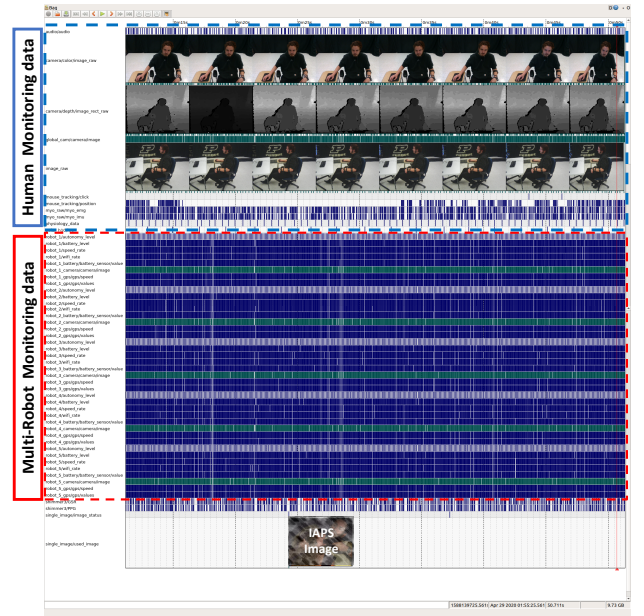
Bag

Human Monitoring data

/audio/audio

/camera/color/image_raw

/camera/depth/image_rect_raw

/global_cam/camera/image

/image_raw

/mouse_tracking/click
/mouse_tracking/position
/myo_raw/myo_emg
/myo_raw/myo_imu
/polar/ecg_data

Multi-Robot Monitoring data

/robot_1/autonomy_level
/robot_1/battery_level
/robot_1/speed_rate
/robot_1/wifi_rate
/robot_1_battery/battery_sensor/value
/robot_1_camera/camera/image
/robot_1_gps/gps/speed
/robot_1_gps/gps/values
/robot_2/autonomy_level
/robot_2/battery_level
/robot_2/speed_rate
/robot_2/wifi_rate
/robot_2_battery/battery_sensor/value
/robot_2_camera/camera/image
/robot_2_gps/gps/speed
/robot_2_gps/gps/values
/robot_3/autonomy_level
/robot_3/battery_level
/robot_3/speed_rate
/robot_3/wifi_rate
/robot_3_battery/battery_sensor/value
/robot_3_camera/camera/image
/robot_3_gps/gps/speed
/robot_3_gps/gps/values
/robot_4/autonomy_level
/robot_4/battery_level
/robot_4/speed_rate
/robot_4/wifi_rate
/robot_4_battery/battery_sensor/value
/robot_4_camera/camera/image
/robot_4_gps/gps/speed
/robot_4_gps/gps/values
/robot_5/autonomy_level
/robot_5/battery_level
/robot_5/speed_rate
/robot_5/wifi_rate
/robot_5_battery/battery_sensor/value
/robot_5_camera/camera/image
/robot_5_gps/gps/speed
/robot_5_gps/gps/values

/shimmer/GSR
/shimmer/PPG
/single_image/image_status

/single_image/used_image

IAPS Image

1588139725.561 | Apr 29 2020 01:55:25.561 | 50.711s | 9.73 GB